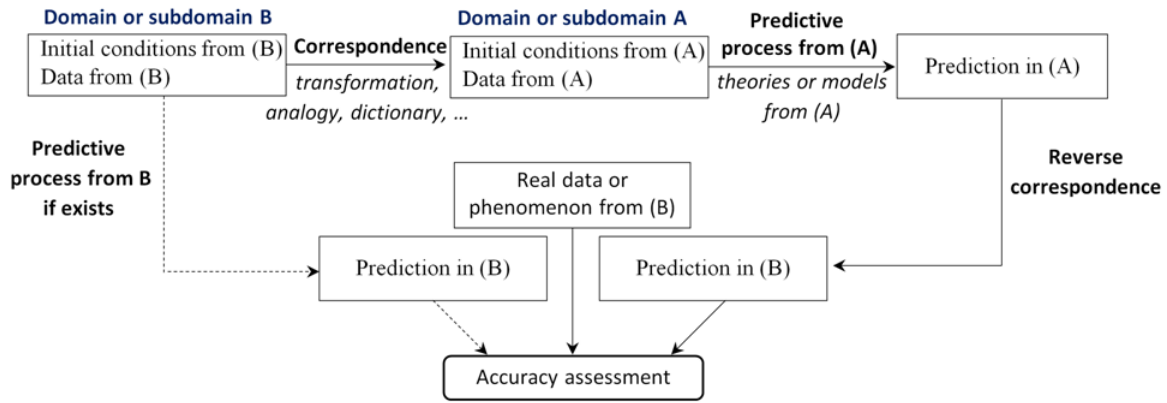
Domain or subdomain B

Initial conditions from (B)
Data from (B)

Correspondence

transformation, analogy, dictionary, …

Domain or subdomain A

Initial conditions from (A)
Data from (A)

Predictive process from (A)

theories or models from (A)

Prediction in (A)

Predictive process from B if exists

Real data or phenomenon from (B)

Reverse correspondence

Prediction in (B)

Prediction in (B)

Accuracy assessment